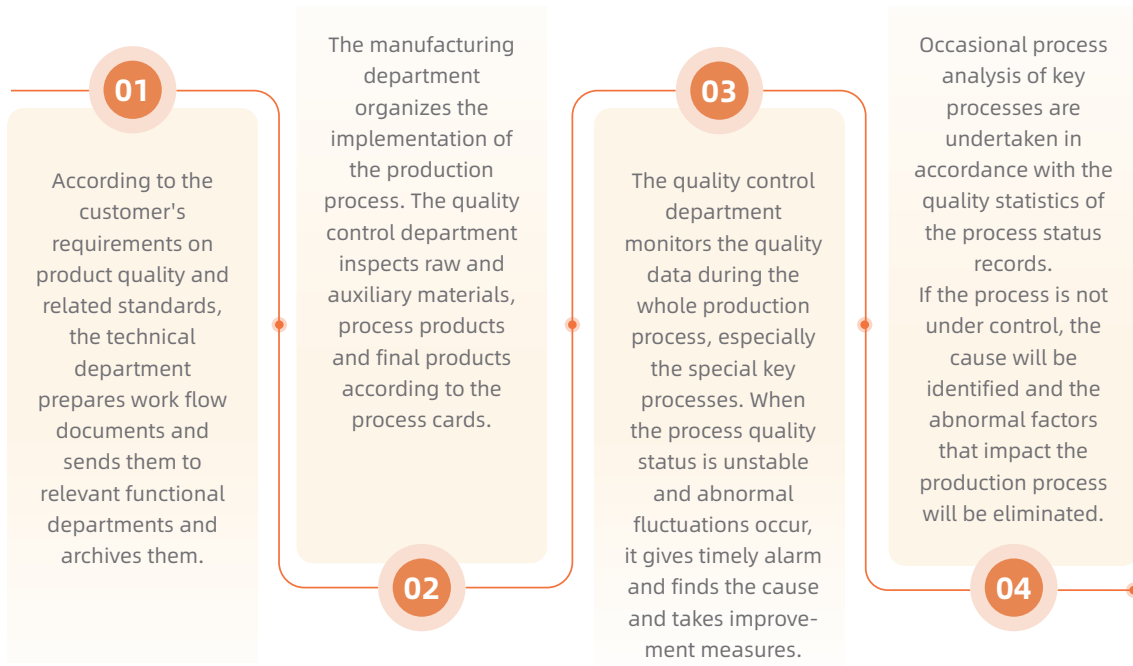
01

According to the customer's requirements on product quality and related standards, the technical department prepares work flow documents and sends them to relevant functional departments and archives them.

The manufacturing department organizes the implementation of the production process. The quality control department inspects raw and auxiliary materials, process products and final products according to the process cards.

02

03

The quality control department monitors the quality data during the whole production process, especially the special key processes. When the process quality status is unstable and abnormal fluctuations occur, it gives timely alarm and finds the cause and takes improvement measures.

Occasional process analysis of key processes are undertaken in accordance with the quality statistics of the process status records.
If the process is not under control, the cause will be identified and the abnormal factors that impact the production process will be eliminated.

04